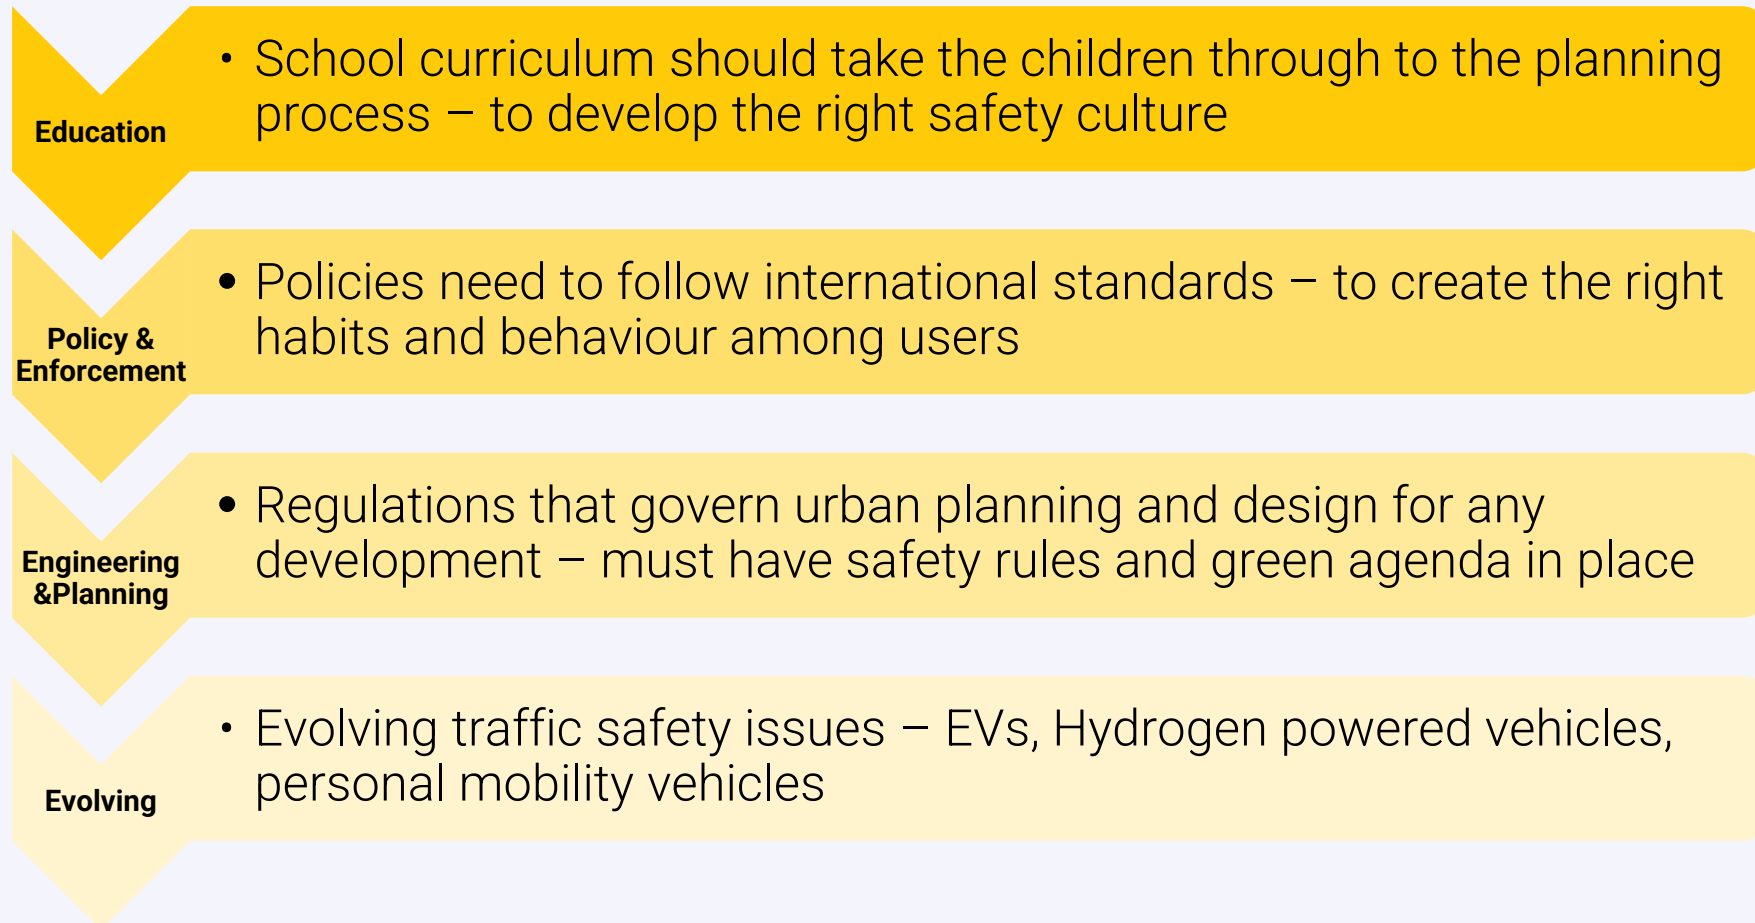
Education

• School curriculum should take the children through to the planning process – to develop the right safety culture

Policy & Enforcement

• Policies need to follow international standards – to create the right habits and behaviour among users

Engineering &Planning

• Regulations that govern urban planning and design for any development – must have safety rules and green agenda in place

Evolving

• Evolving traffic safety issues – EVs, Hydrogen powered vehicles, personal mobility vehicles